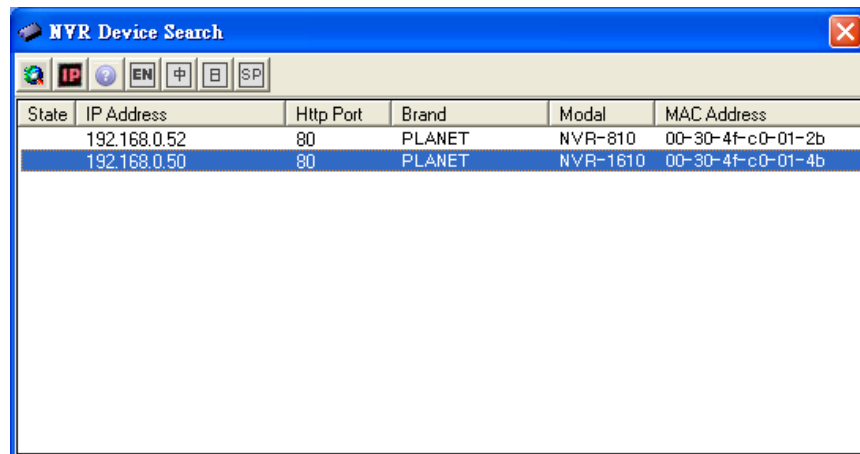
NVR Device Search

IP EN 中 日 SP

| State | IP Address | Http Port | Brand | Modal | MAC Address |
|---|---|---|---|---|---|
| | 192.168.0.52 | 80 | PLANET | NVR-810 | 00-30-4f-c0-01-2b |
| | 192.168.0.50 | 80 | PLANET | NVR-1610 | 00-30-4f-c0-01-4b |